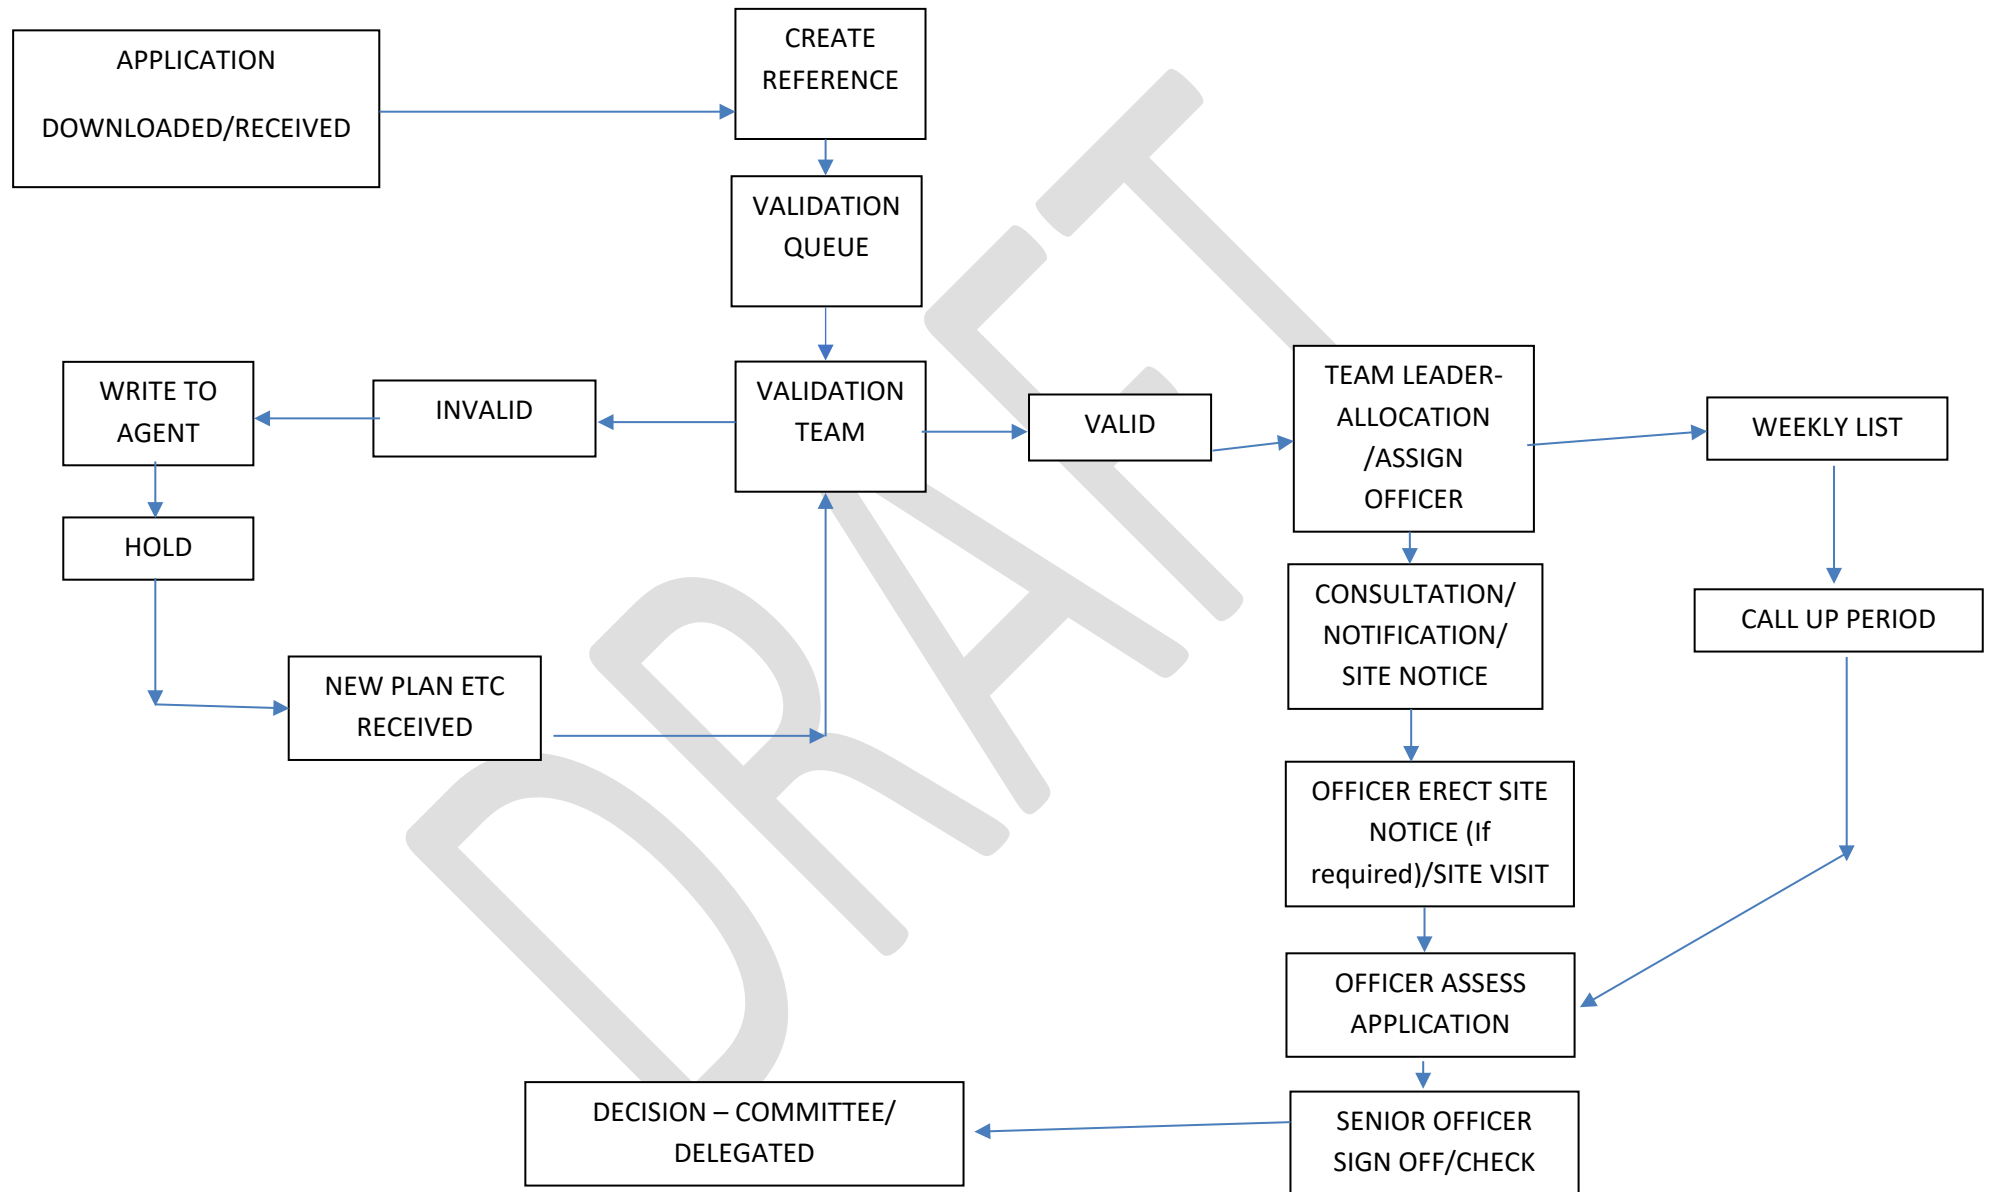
APPLICATION

DOWNLOADED/RECEIVED

CREATE REFERENCE

VALIDATION QUEUE

VALIDATION TEAM

INVALID

WRITE TO AGENT

HOLD

NEW PLAN ETC RECEIVED

VALID

TEAM LEADER-ALLOCATION /ASSIGN OFFICER

WEEKLY LIST

CALL UP PERIOD

CONSULTATION/ NOTIFICATION/ SITE NOTICE

OFFICER ERECT SITE NOTICE (If required)/SITE VISIT

OFFICER ASSESS APPLICATION

SENIOR OFFICER SIGN OFF/CHECK

DECISION – COMMITTEE/ DELEGATED

DRAFT